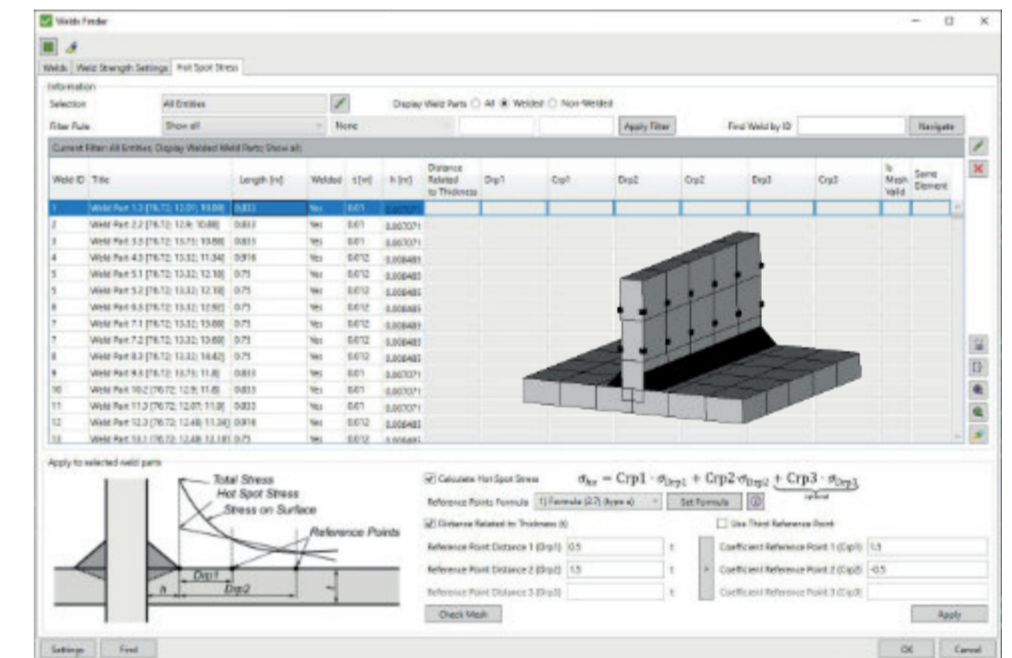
Welds Feeder

Welds | Weld Strength Settings | Hot Spot Stress

Information
Selection | All Entities
Display Weld Parts ○ All ◉ Welded ○ Non-Welded
Filter Rule | Show all | None | Apply Filter | Find Weld by ID | Navigate

Current Filter: All Entities; Display Welded Weld Parts; Show all;

| Weld ID | Title | Length [m] | Welded | s [m] | h [m] | Distance Related to Thickness | Drp1 | Crp1 | Drp2 | Crp2 | Drp3 | Crp3 | Is Mesh Valid | Same Element |
|---|---|---|---|---|---|---|---|---|---|---|---|---|---|---|
| 1 | Weld Part 1.3 [76.72; 12.01; 10.88] | 0.833 | Yes | 0.01 | 0.007071 | | | | | | | | | |
| 2 | Weld Part 2.2 [76.72; 12.8; 10.88] | 0.833 | Yes | 0.01 | 0.007071 | | | | | | | | | |
| 3 | Weld Part 3.3 [76.72; 13.73; 10.88] | 0.833 | Yes | 0.01 | 0.007071 | | | | | | | | | |
| 4 | Weld Part 4.3 [76.72; 13.32; 11.34] | 0.916 | Yes | 0.012 | 0.008485 | | | | | | | | | |
| 5 | Weld Part 5.1 [76.72; 13.32; 12.18] | 0.75 | Yes | 0.012 | 0.008485 | | | | | | | | | |
| 5 | Weld Part 5.2 [76.72; 13.32; 12.18] | 0.75 | Yes | 0.012 | 0.008485 | | | | | | | | | |
| 6 | Weld Part 6.3 [76.72; 13.32; 12.92] | 0.75 | Yes | 0.012 | 0.008485 | | | | | | | | | |
| 7 | Weld Part 7.1 [76.72; 13.32; 13.68] | 0.75 | Yes | 0.012 | 0.008485 | | | | | | | | | |
| 7 | Weld Part 7.2 [76.72; 13.32; 13.68] | 0.75 | Yes | 0.012 | 0.008485 | | | | | | | | | |
| 8 | Weld Part 8.3 [76.72; 13.32; 14.42] | 0.75 | Yes | 0.012 | 0.008485 | | | | | | | | | |
| 9 | Weld Part 9.3 [76.72; 13.73; 11.8] | 0.833 | Yes | 0.01 | 0.007071 | | | | | | | | | |
| 10 | Weld Part 10.2 [76.72; 12.9; 11.8] | 0.833 | Yes | 0.01 | 0.007071 | | | | | | | | | |
| 11 | Weld Part 11.3 [76.72; 12.07; 11.8] | 0.833 | Yes | 0.01 | 0.007071 | | | | | | | | | |
| 12 | Weld Part 12.3 [76.72; 12.48; 11.34] | 0.916 | Yes | 0.012 | 0.008485 | | | | | | | | | |
| 13 | Weld Part 13.1 [76.72; 12.48; 12.18] | 0.75 | Yes | 0.012 | 0.008485 | | | | | | | | | |

Apply to selected weld parts

Total Stress
Hot Spot Stress
Stress on Surface
Reference Points
Drp1
Drp2
h
t

☑ Calculate Hot Spot Stress
$\sigma_{hs} = \text{Crp1} \cdot \sigma_{Drp1} + \text{Crp2}\,\sigma_{Drp2} + \text{Crp3} \cdot \sigma_{Drp3}$
optional
Reference Points Formula | 1) Formula (2.7) (type a) | Set Formula
☑ Distance Related to Thickness (t)
☐ Use Third Reference Point
Reference Point Distance 1 (Drp1) 0.5 t
Reference Point Distance 2 (Drp2) 1.5 t
Reference Point Distance 3 (Drp3) t
Coefficient Reference Point 1 (Crp1) 1.5
Coefficient Reference Point 2 (Crp2) -0.5
Coefficient Reference Point 3 (Crp3)
Check Mesh
Apply

Settings | Find | OK | Cancel